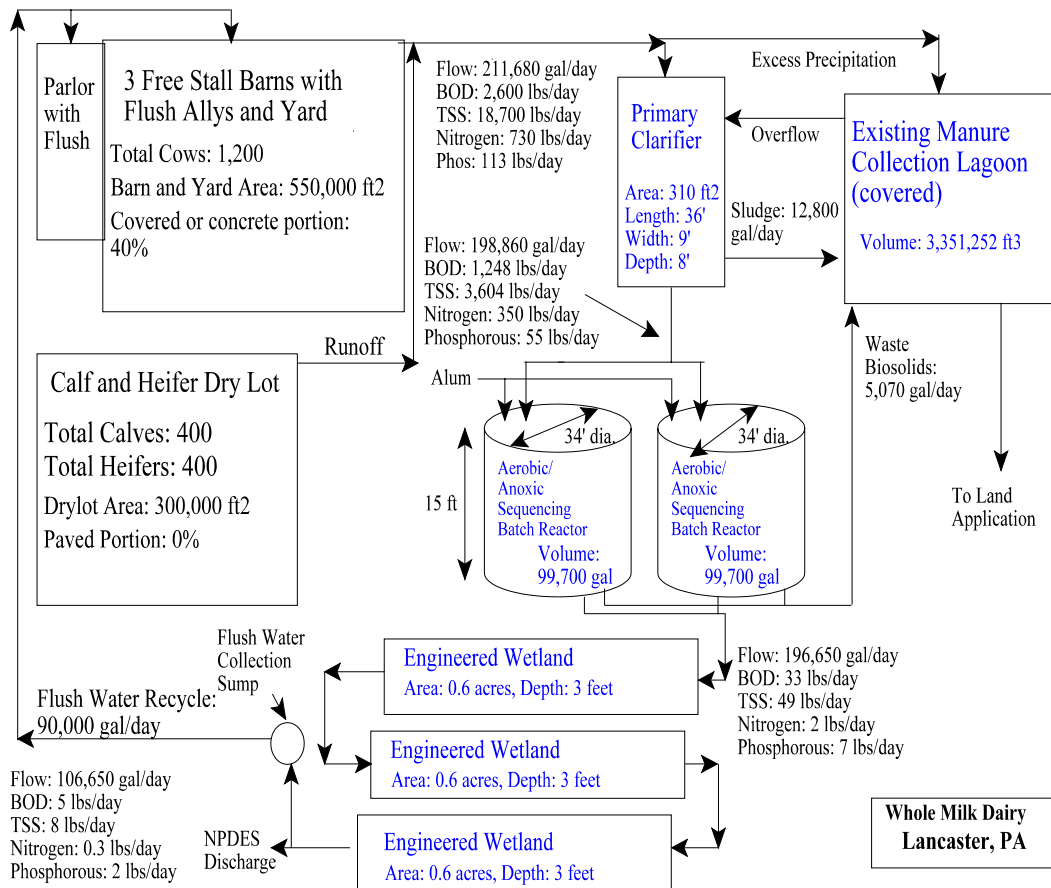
Parlor with Flush

3 Free Stall Barns with Flush Allys and Yard

Total Cows: 1,200

Barn and Yard Area: 550,000 ft2

Covered or concrete portion: 40%

Flow: 211,680 gal/day
BOD: 2,600 lbs/day
TSS: 18,700 lbs/day
Nitrogen: 730 lbs/day
Phos: 113 lbs/day

Excess Precipitation

Primary Clarifier

Area: 310 ft2
Length: 36'
Width: 9'
Depth: 8'

Overflow

Existing Manure Collection Lagoon (covered)

Volume: 3,351,252 ft3

Sludge: 12,800 gal/day

Flow: 198,860 gal/day
BOD: 1,248 lbs/day
TSS: 3,604 lbs/day
Nitrogen: 350 lbs/day
Phosphorous: 55 lbs/day

Runoff

Calf and Heifer Dry Lot

Total Calves: 400
Total Heifers: 400

Drylot Area: 300,000 ft2

Paved Portion: 0%

Alum

Waste Biosolids: 5,070 gal/day

34' dia.

34' dia.

15 ft

Aerobic/ Anoxic Sequencing Batch Reactor
Volume: 99,700 gal

Aerobic/ Anoxic Sequencing Batch Reactor
Volume: 99,700 gal

To Land Application

Flush Water Collection Sump

Engineered Wetland
Area: 0.6 acres, Depth: 3 feet

Flow: 196,650 gal/day
BOD: 33 lbs/day
TSS: 49 lbs/day
Nitrogen: 2 lbs/day
Phosphorous: 7 lbs/day

Flush Water Recycle: 90,000 gal/day

Engineered Wetland
Area: 0.6 acres, Depth: 3 feet

Flow: 106,650 gal/day
BOD: 5 lbs/day
TSS: 8 lbs/day
Nitrogen: 0.3 lbs/day
Phosphorous: 2 lbs/day

NPDES Discharge

Engineered Wetland
Area: 0.6 acres, Depth: 3 feet

Whole Milk Dairy
Lancaster, PA